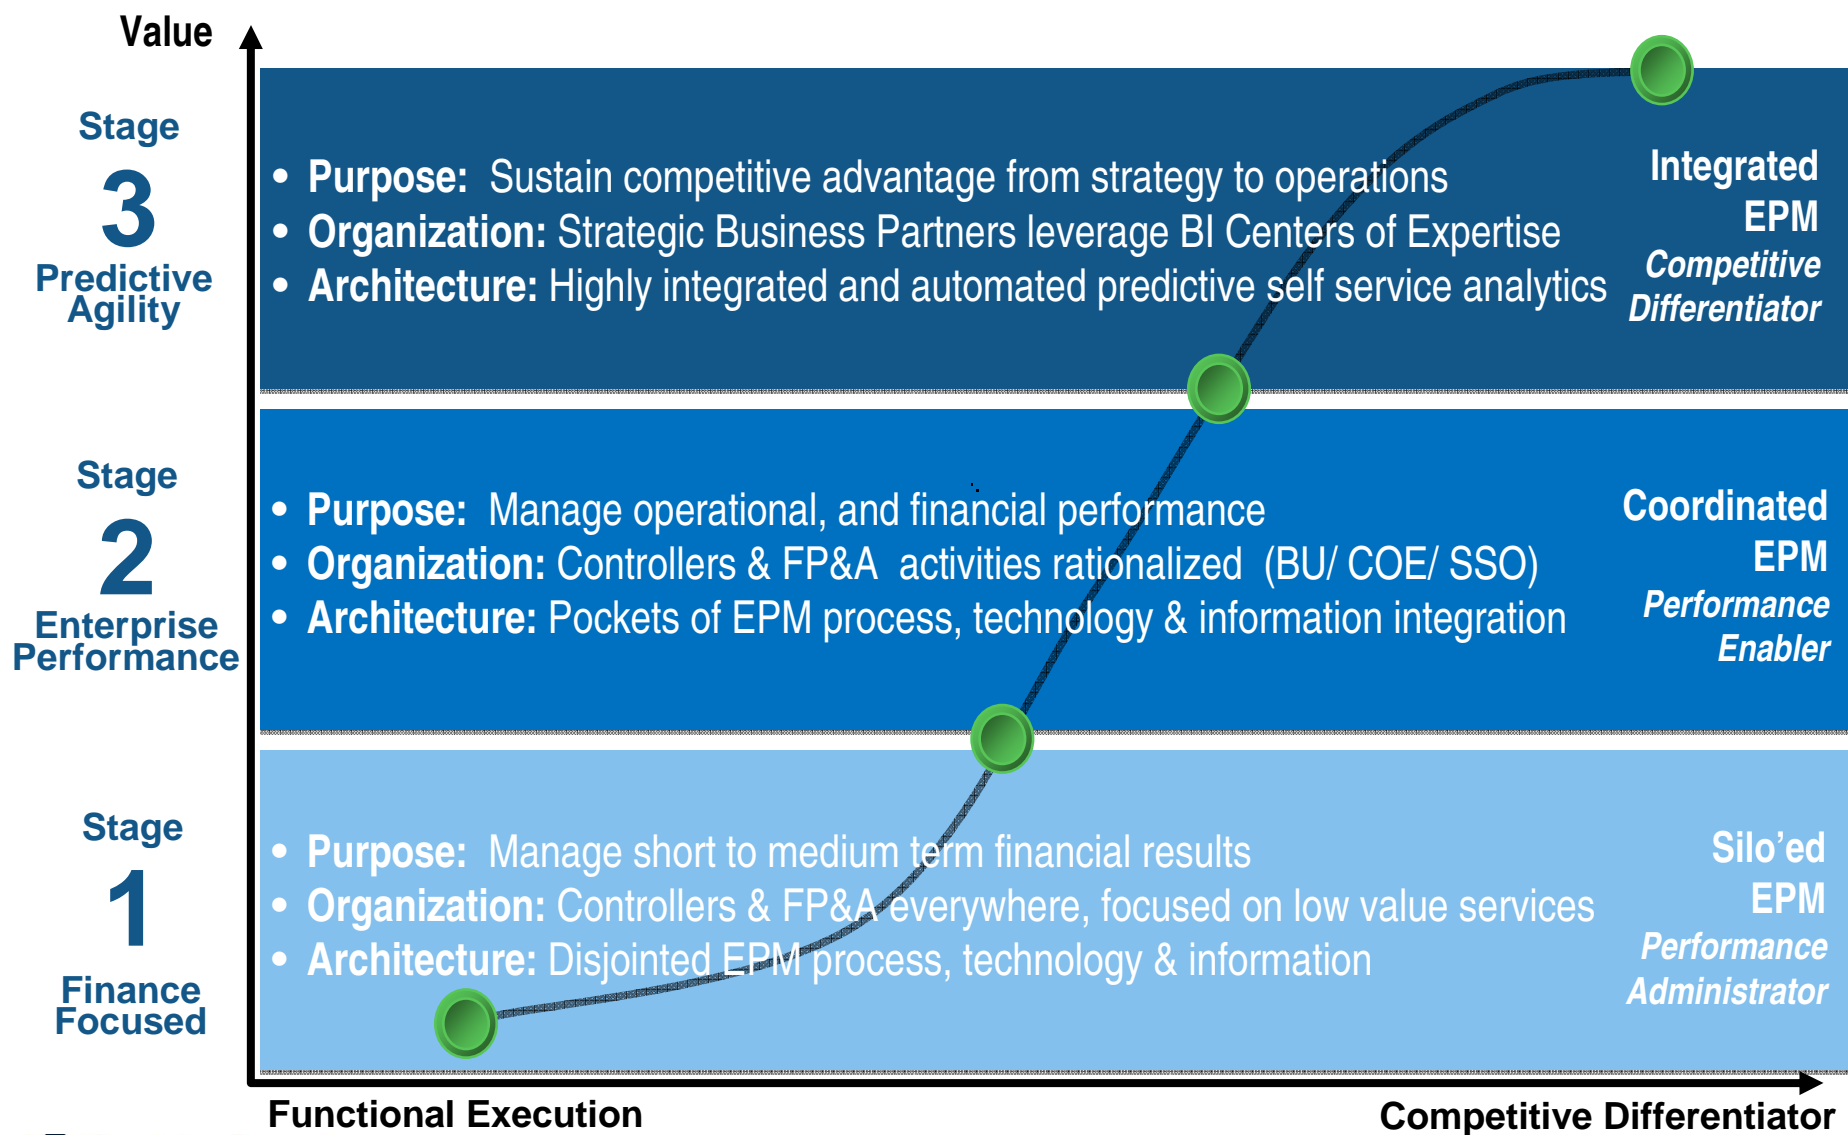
Value

Stage
3
Predictive Agility

- **Purpose:** Sustain competitive advantage from strategy to operations
- **Organization:** Strategic Business Partners leverage BI Centers of Expertise
- **Architecture:** Highly integrated and automated predictive self service analytics

Integrated EPM
*Competitive Differentiator*

Stage
2
Enterprise Performance

- **Purpose:** Manage operational, and financial performance
- **Organization:** Controllers & FP&A activities rationalized (BU/ COE/ SSO)
- **Architecture:** Pockets of EPM process, technology & information integration

Coordinated EPM
*Performance Enabler*

Stage
1
Finance Focused

- **Purpose:** Manage short to medium term financial results
- **Organization:** Controllers & FP&A everywhere, focused on low value services
- **Architecture:** Disjointed EPM process, technology & information

Silo'ed EPM
*Performance Administrator*

Functional Execution
Competitive Differentiator